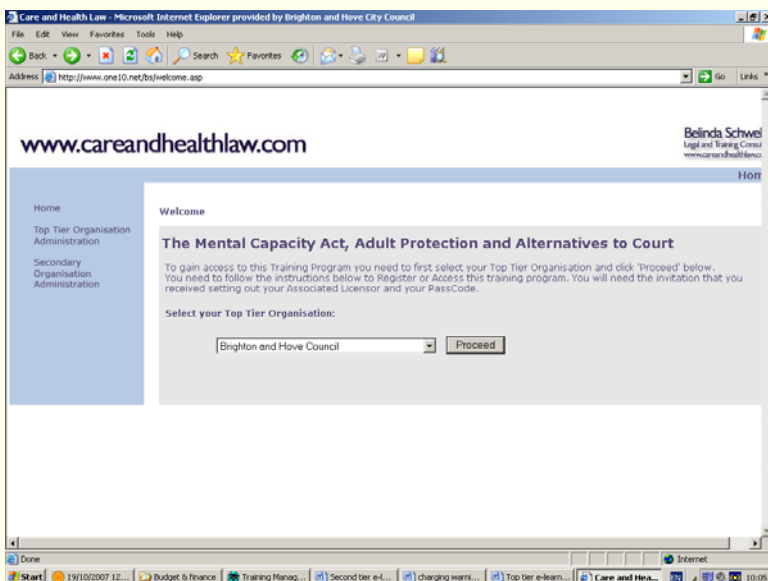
Care and Health Law - Microsoft Internet Explorer provided by Brighton and Hove City Council

File Edit View Favorites Tools Help

Back Search Favorites

Address http://www.one10.net/bs/welcome.asp Go Links

www.careandhealthlaw.com

Belinda Schwel
Legal and Training Consul
www.careandhealthlaw.c

Hom

Home

Top Tier Organisation Administration

Secondary Organisation Administration

Welcome

The Mental Capacity Act, Adult Protection and Alternatives to Court

To gain access to this Training Program you need to first select your Top Tier Organisation and click 'Proceed' below. You need to follow the instructions below to Register or Access this training program. You will need the invitation that you received setting out your Associated Licensor and your PassCode.

Select your Top Tier Organisation:

Brighton and Hove Council

Proceed

Done

Internet

Start 19/10/2007 12... Budget & finance Training Manag... Second tier e-l... charging warni... Top tier e-learn... Care and Hea... 10:05